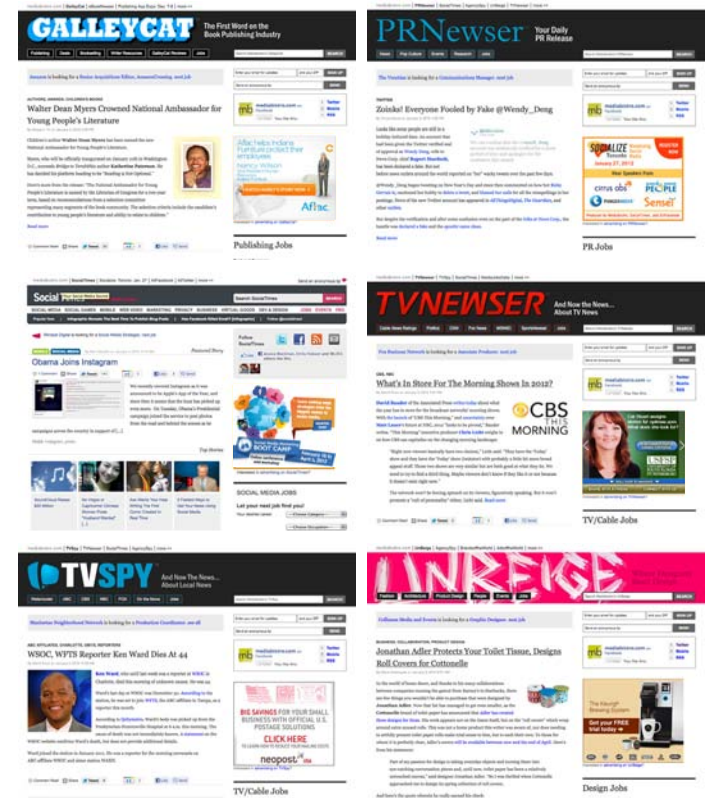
GALLEYCAT
The First Word on the Book Publishing Industry

Walter Dean Myers Crowned National Ambassador for Young People's Literature

Publishing Jobs

PRNewser
Your Daily PR Release

Zoinks! Everyone Fooled by Fake @Wendy_Deng

PR Jobs

Social

Obama Joins Instagram

SOCIAL MEDIA JOBS

TVNEWSER
And Now the News... About TV News

What's In Store For The Morning Shows In 2012?

CBS THIS MORNING

TV/Cable Jobs

TVSPY
And Now The News... About Local News

WSOC, WFTS Reporter Ken Ward Dies At 44

BIG SAVINGS FOR YOUR SMALL BUSINESS WITH OFFICIAL U.S. POSTAGE SOLUTIONS

CLICK HERE

neopost

TV/Cable Jobs

UNBEIGE

Johnathan Adler Protects Your Toilet Tissue, Designs Roll Covers for Cottonelle

Design Jobs